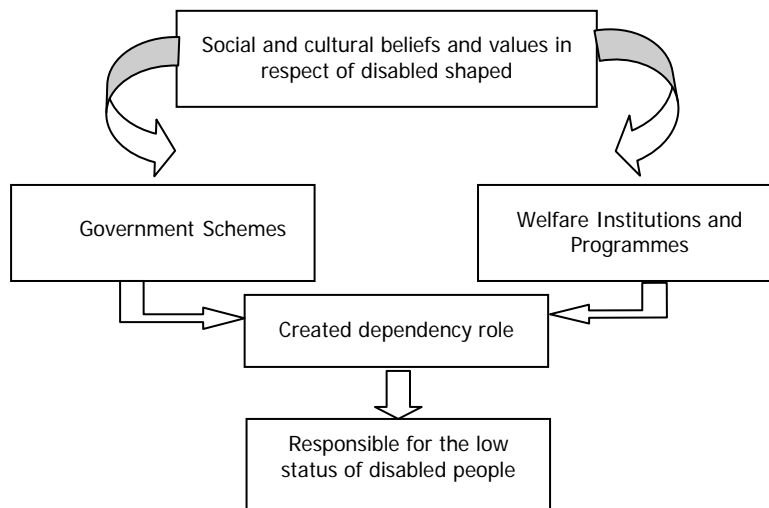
Social and cultural beliefs and values in respect of disabled shaped

Government Schemes

Welfare Institutions and Programmes

Created dependency role

Responsible for the low status of disabled people